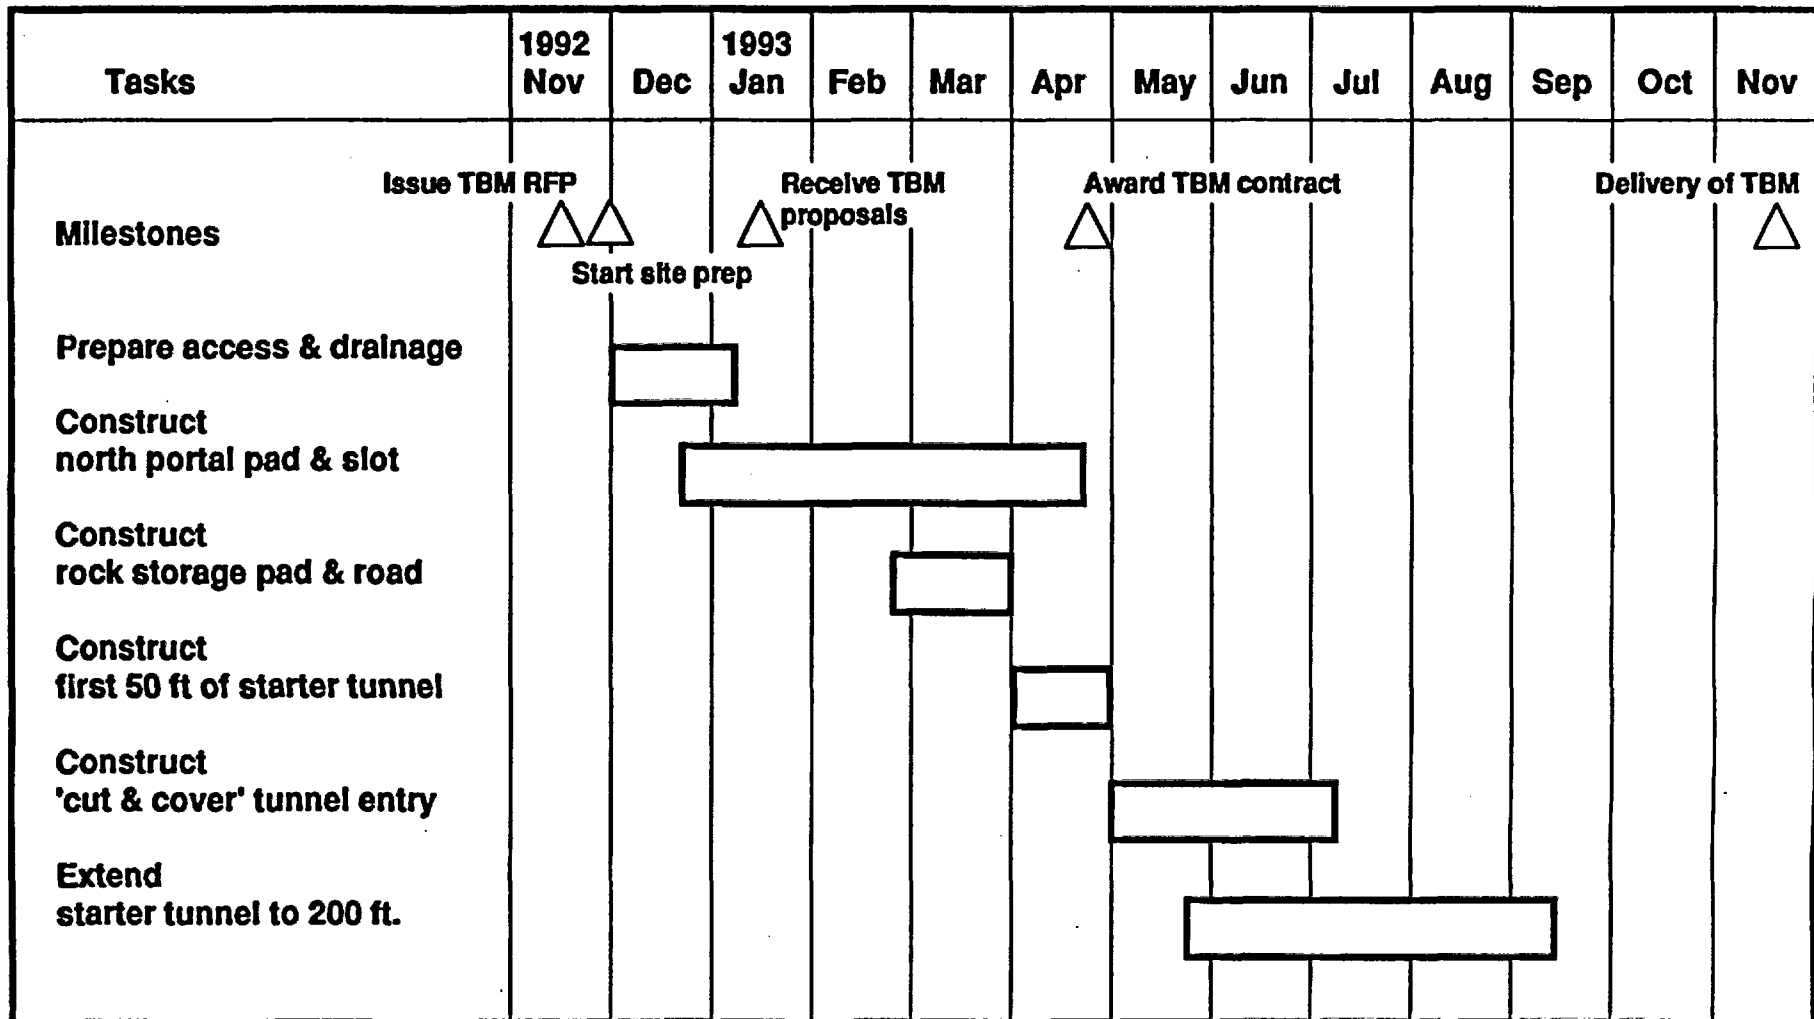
| Tasks | 1992 Nov | Dec | 1993 Jan | Feb | Mar | Apr | May | Jun | Jul | Aug | Sep | Oct | Nov |
|---|---|---|---|---|---|---|---|---|---|---|---|---|---|

Milestones

Issue TBM RFP

Start site prep

Receive TBM proposals

Award TBM contract

Delivery of TBM

Prepare access & drainage

Construct north portal pad & slot

Construct rock storage pad & road

Construct first 50 ft of starter tunnel

Construct 'cut & cover' tunnel entry

Extend starter tunnel to 200 ft.